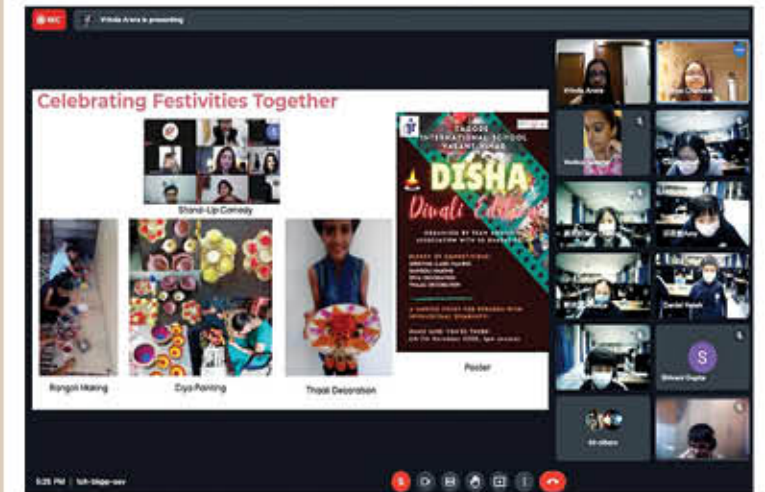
REC

Vrinda Arora is presenting

Celebrating Festivities Together

Stand-Up Comedy

TAGORE INTERNATIONAL SCHOOL VASANT VIHAR

DISHA

Diwali Edition

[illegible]

Rangoli Making

Diya Painting

Thaali Decoration

Poster

Vrinda Arora

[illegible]

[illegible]

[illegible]

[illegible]

Daniel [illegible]

S

Shivani Gupta

All others

5:25 PM | tzh-bkgp-sev